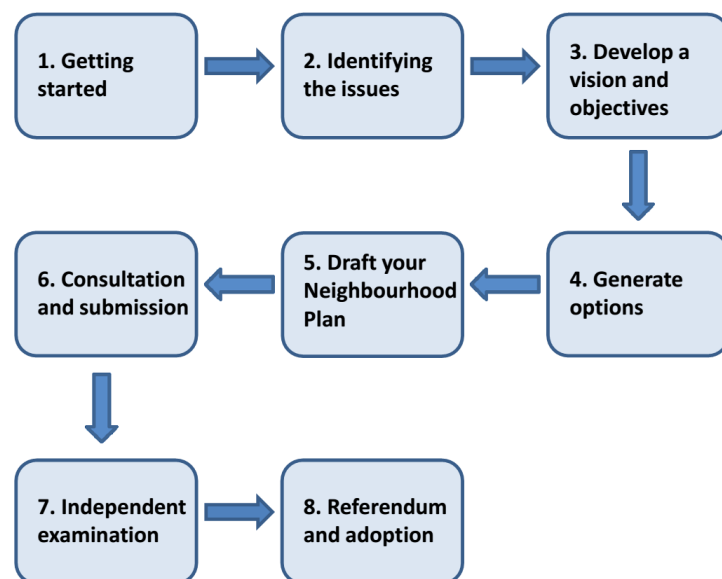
1. Getting started

2. Identifying the issues

3. Develop a vision and objectives

4. Generate options

5. Draft your Neighbourhood Plan

6. Consultation and submission

7. Independent examination

8. Referendum and adoption